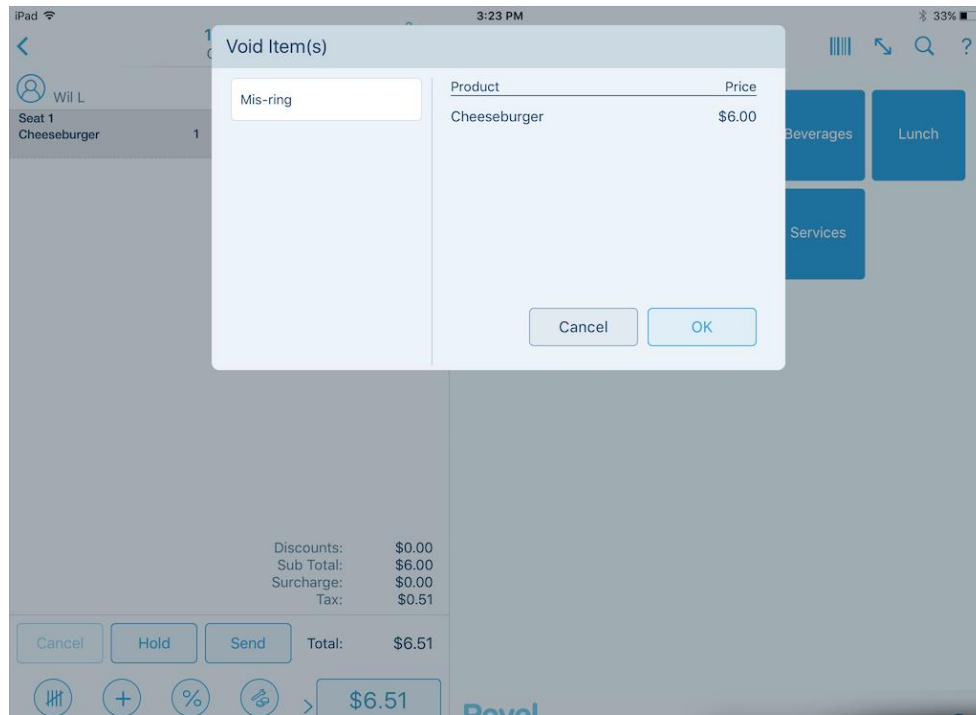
iPad 3:23 PM 33%

Void Item(s)

Mis-ring

| Product | Price |
|---|---|
| Cheeseburger | $6.00 |

Cancel OK

Wil L

Seat 1
Cheeseburger 1

Beverages
Lunch
Services

Discounts: $0.00
Sub Total: $6.00
Surcharge: $0.00
Tax: $0.51

Cancel Hold Send Total: $6.51

$6.51

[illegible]